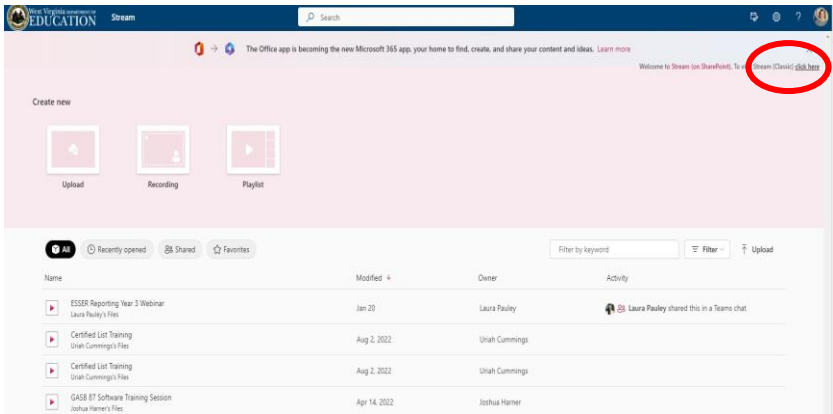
West Virginia DEPARTMENT OF EDUCATION Stream

Search

? 

The Office app is becoming the new Microsoft 365 app, your home to find, create, and share your content and ideas. Learn more

Welcome to Stream (on SharePoint). To v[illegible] Stream (Classic) click here

Create new

Upload

Recording

Playlist

All Recently opened Shared Favorites

Filter by keyword

Filter

Upload

| Name | Modified ↓ | Owner | Activity |
|---|---|---|---|
| ESSER Reporting Year 3 Webinar<br>Laura Pauley's Files | Jan 20 | Laura Pauley | Laura Pauley shared this in a Teams chat |
| Certified List Training<br>Uriah Cummings's Files | Aug 2, 2022 | Uriah Cummings | |
| Certified List Training<br>Uriah Cummings's Files | Aug 2, 2022 | Uriah Cummings | |
| GASB 87 Software Training Session<br>Joshua Harner's Files | Apr 14, 2022 | Joshua Harner | |